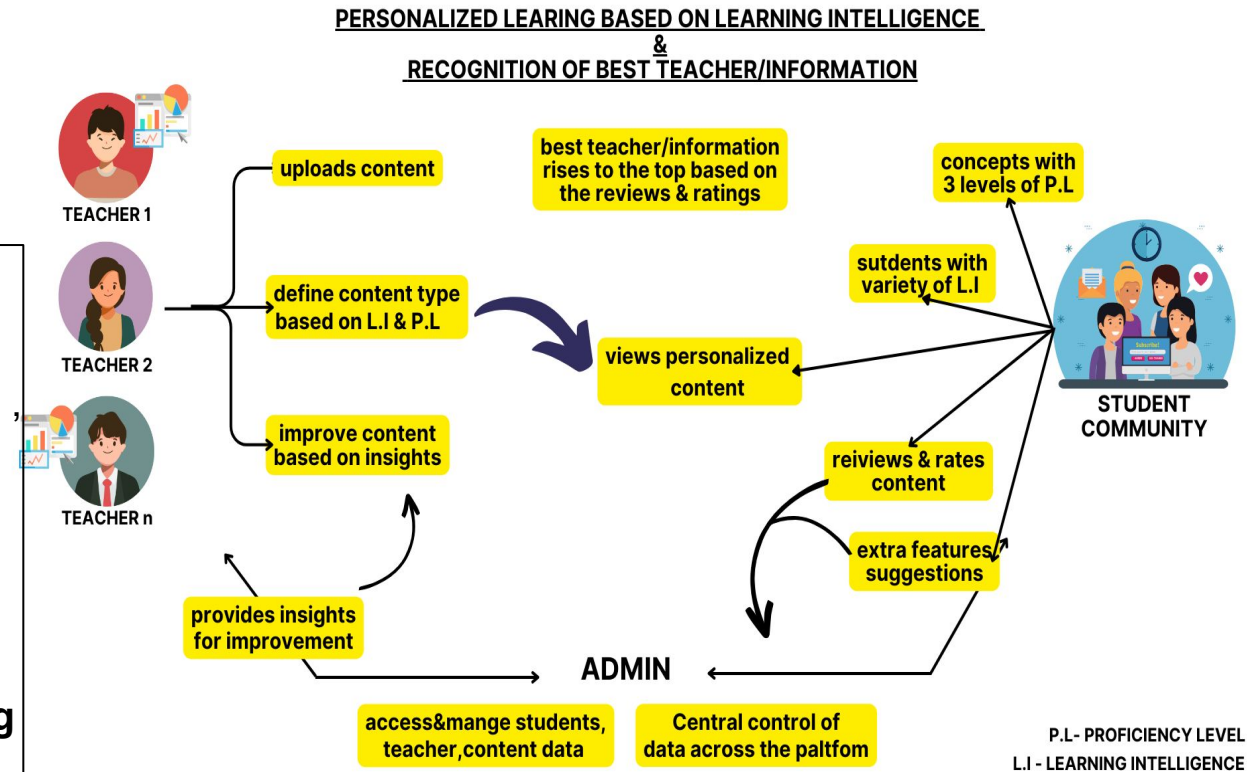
PERSONALIZED LEARING BASED ON LEARNING INTELLIGENCE
&
RECOGNITION OF BEST TEACHER/INFORMATION

TEACHER 1
TEACHER 2
TEACHER n

uploads content
define content type based on L.I & P.L
improve content based on insights

best teacher/information rises to the top based on the reviews & ratings

views personalized content

concepts with 3 levels of P.L
sutdents with variety of L.I

STUDENT COMMUNITY

reiviews & rates content
extra features/ suggestions

provides insights for improvement

ADMIN

access&mange students, teacher,content data
Central control of data across the paltfom

P.L- PROFICIENCY LEVEL
L.I - LEARNING INTELLIGENCE

g